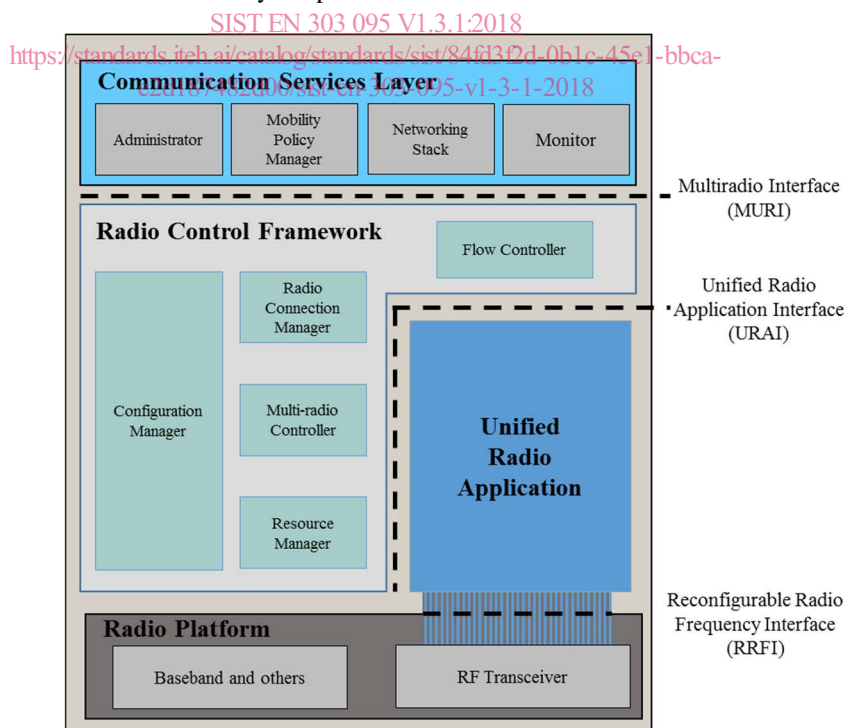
SIST EN 303 095 V1.3.1:2018
https://standards.iteh.ai/catalog/standards/sist/84fd3f2d-0b1c-45e1-bbca-e2d187482d06/sist-en-303-095-v1-3-1-2018

Communication Services Layer

Administrator

Mobility Policy Manager

Networking Stack

Monitor

Multiradio Interface (MURI)

Radio Control Framework

Flow Controller

Unified Radio Application Interface (URAI)

Configuration Manager

Radio Connection Manager

Multi-radio Controller

Resource Manager

Unified Radio Application

Reconfigurable Radio Frequency Interface (RRFI)

Radio Platform

Baseband and others

RF Transceiver